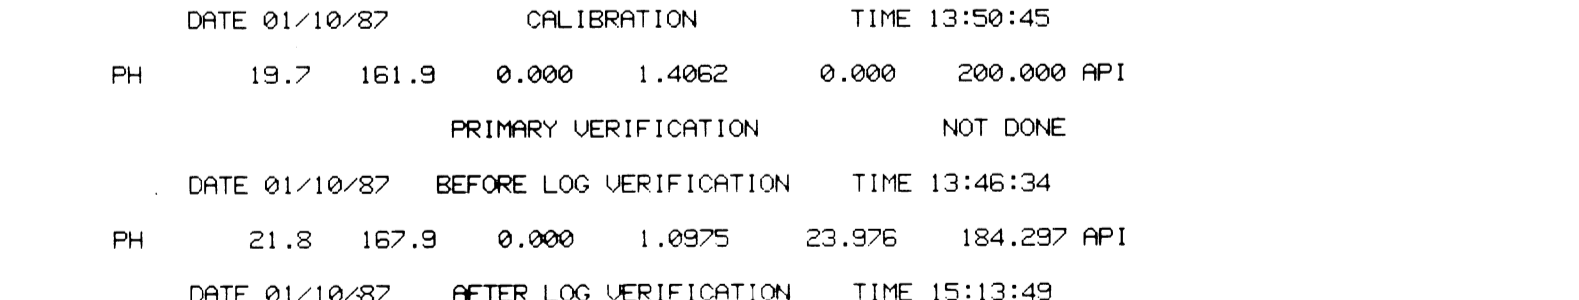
DATE 01/10/87 CALIBRATION TIME 13:50:45

PH 19.7 161.9 0.000 1.4062 0.000 200.000 API

PRIMARY VERIFICATION NOT DONE

DATE 01/10/87 BEFORE LOG VERIFICATION TIME 13:46:34

PH 21.8 167.9 0.000 1.0975 23.976 184.297 API

DATE 01/10/87 AFTER LOG VERIFICATION TIME 15:13:49